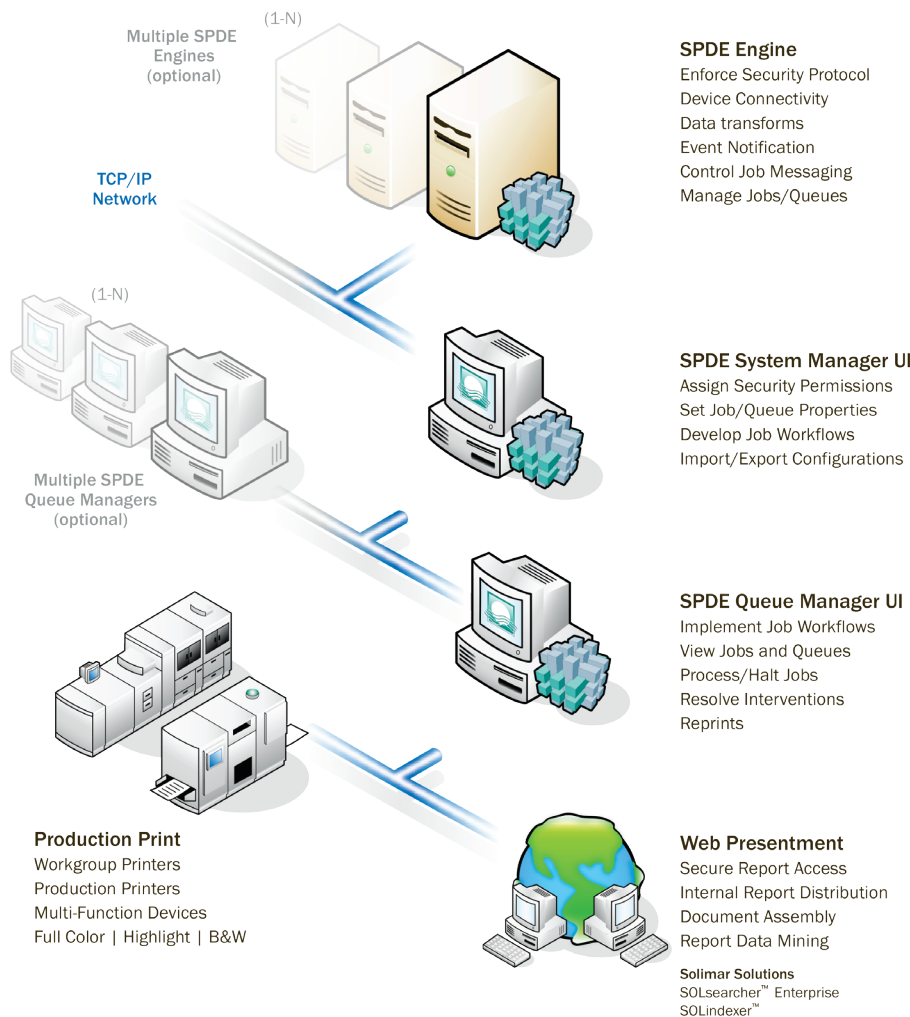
Multiple SPDE Engines (optional)

(1-N)

SPDE Engine
Enforce Security Protocol
Device Connectivity
Data transforms
Event Notification
Control Job Messaging
Manage Jobs/Queues

TCP/IP Network

(1-N)

SPDE System Manager UI
Assign Security Permissions
Set Job/Queue Properties
Develop Job Workflows
Import/Export Configurations

Multiple SPDE Queue Managers (optional)

SPDE Queue Manager UI
Implement Job Workflows
View Jobs and Queues
Process/Halt Jobs
Resolve Interventions
Reprints

Production Print
Workgroup Printers
Production Printers
Multi-Function Devices
Full Color | Highlight | B&W

Web Presentment
Secure Report Access
Internal Report Distribution
Document Assembly
Report Data Mining

Solimar Solutions
SOLsearcher™ Enterprise
SOLindexer™